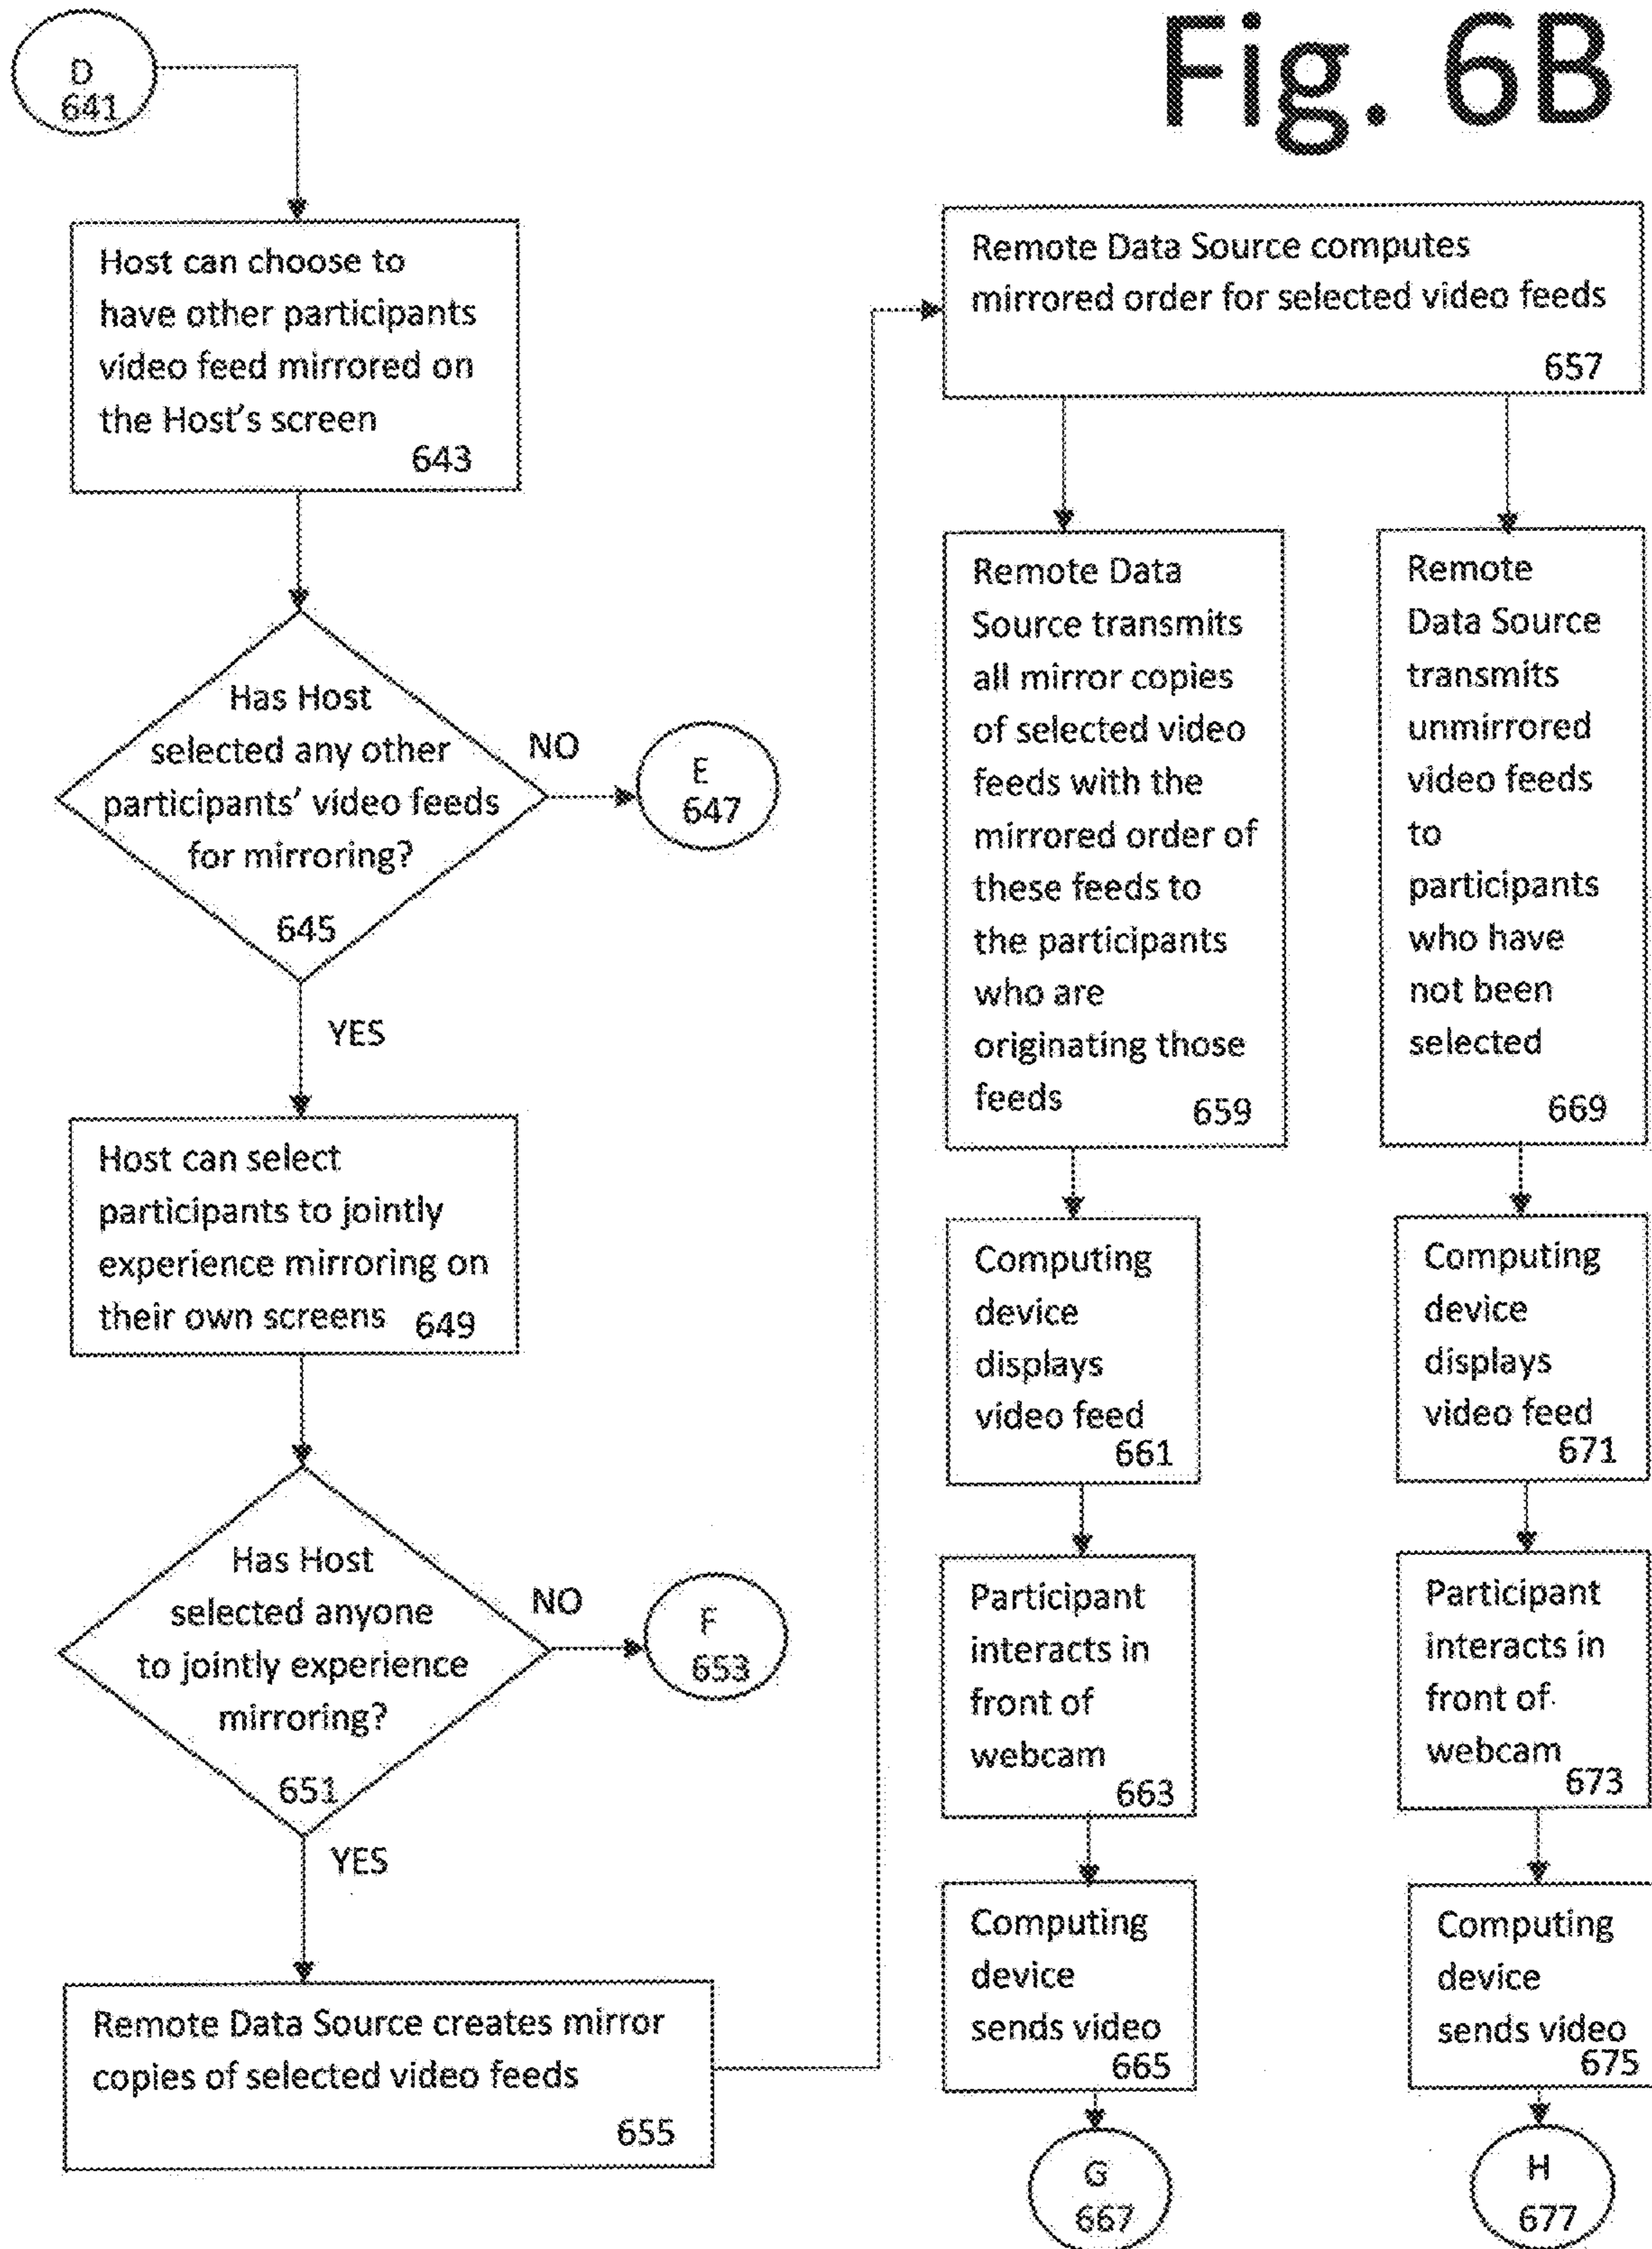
Fig. 6B

D
641

Host can choose to have other participants video feed mirrored on the Host's screen
643

Has Host selected any other participants' video feeds for mirroring?
645

NO

E
647

YES

Host can select participants to jointly experience mirroring on their own screens 649

Has Host selected anyone to jointly experience mirroring?
651

NO

F
653

YES

Remote Data Source creates mirror copies of selected video feeds
655

Remote Data Source computes mirrored order for selected video feeds
657

Remote Data Source transmits all mirror copies of selected video feeds with the mirrored order of these feeds to the participants who are originating those feeds 659

Computing device displays video feed
661

Participant interacts in front of webcam
663

Computing device sends video
665

G
667

Remote Data Source transmits unmirrored video feeds to participants who have not been selected
669

Computing device displays video feed
671

Participant interacts in front of webcam
673

Computing device sends video
675

H
677